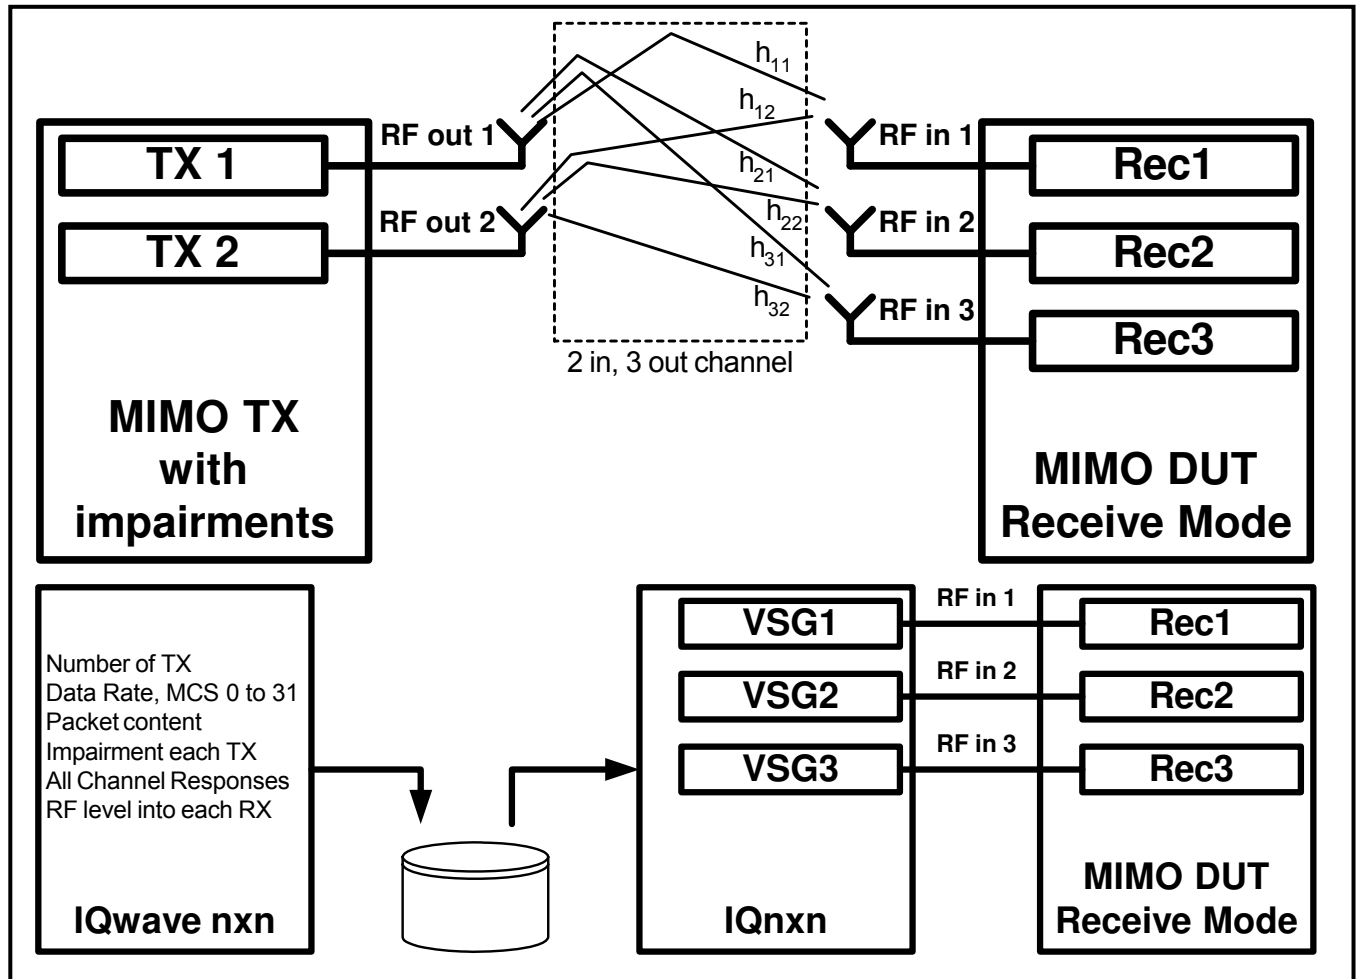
$h_{11}$
$h_{12}$
$h_{21}$
$h_{22}$
$h_{31}$
$h_{32}$

RF out 1
RF out 2

TX 1
TX 2

MIMO TX with impairments

2 in, 3 out channel

RF in 1
RF in 2
RF in 3

Rec1
Rec2
Rec3

MIMO DUT Receive Mode

Number of TX
Data Rate, MCS 0 to 31
Packet content
Impairment each TX
All Channel Responses
RF level into each RX

IQwave nxn

VSG1
VSG2
VSG3

IQnxn

RF in 1
RF in 2
RF in 3

Rec1
Rec2
Rec3

MIMO DUT Receive Mode